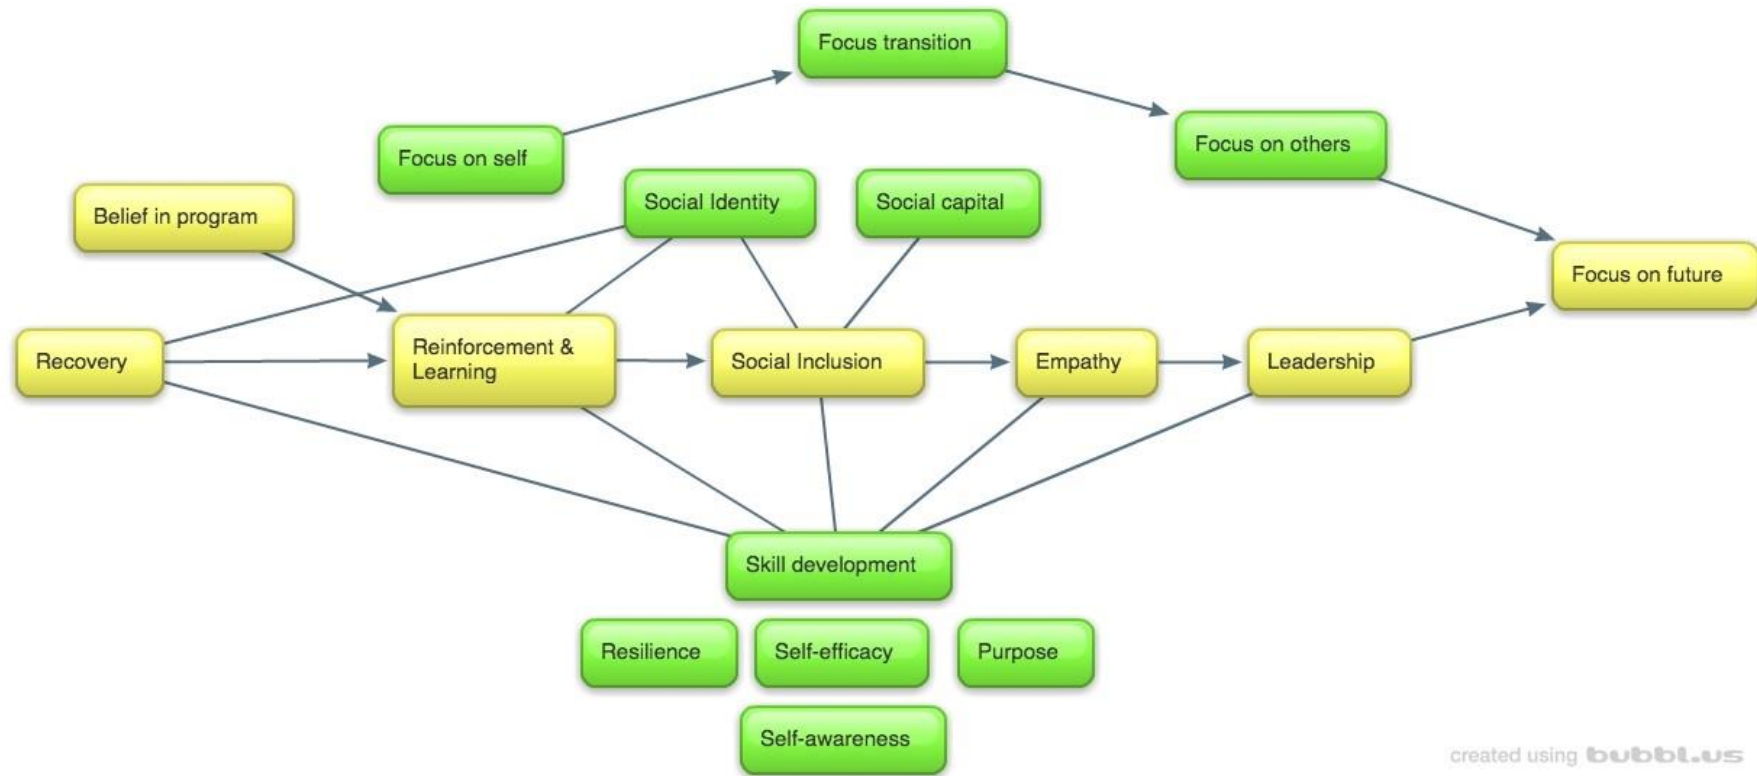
Focus transition

Focus on self

Focus on others

Belief in program

Social Identity

Social capital

Focus on future

Recovery

Reinforcement & Learning

Social Inclusion

Empathy

Leadership

Skill development

Resilience

Self-efficacy

Purpose

Self-awareness

created using bubbl.us